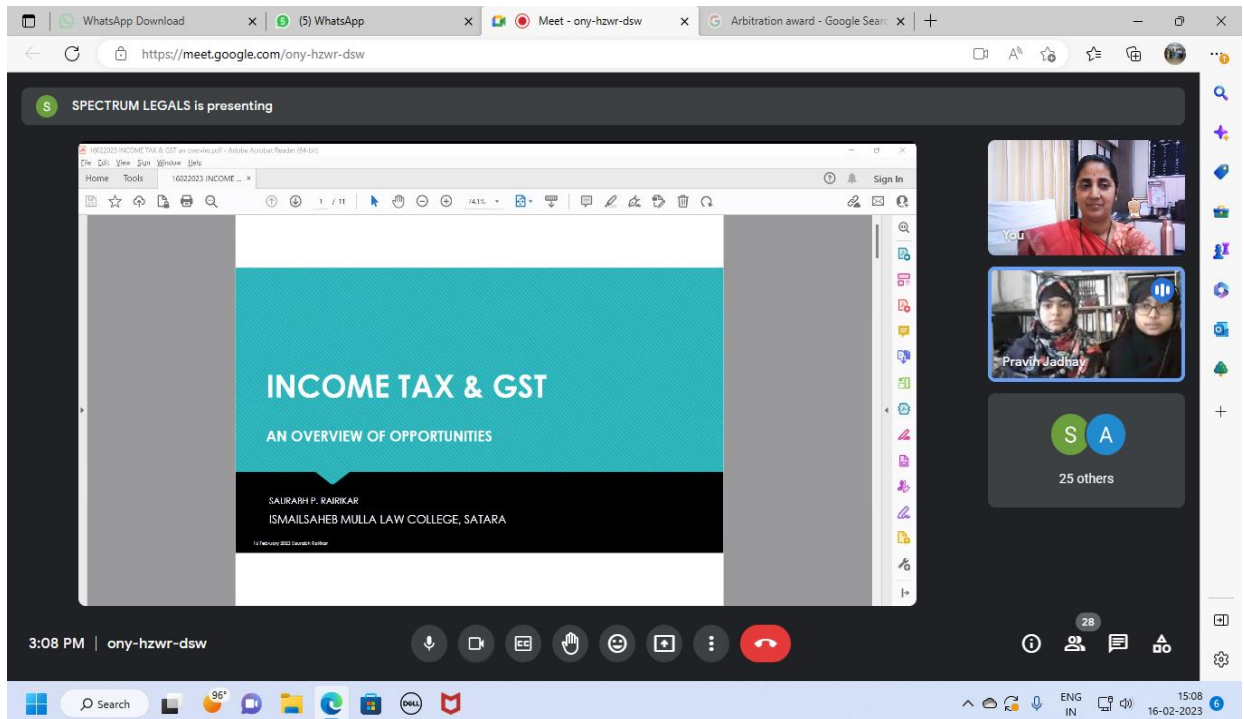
WhatsApp Download
(5) WhatsApp
Meet - ony-hzwr-dsw
Arbitration award - Google Searc

https://meet.google.com/ony-hzwr-dsw

SPECTRUM LEGALS is presenting

16022023 INCOME TAX & GST an overview.pdf - Adobe Acrobat Reader (64-bit)
File Edit View Sign Window Help
Home Tools 16022023 INCOME ...
Sign In
1 / 11
74.1%

INCOME TAX & GST
AN OVERVIEW OF OPPORTUNITIES
SAURABH P. RAIRIKAR
ISMAILSAHEB MULLA LAW COLLEGE, SATARA
16 February 2023 Saurabh Rairikar

You
Pravin Jadhav
S A
25 others

3:08 PM | ony-hzwr-dsw

28

Search
96°
ENG IN
15:08
16-02-2023
6